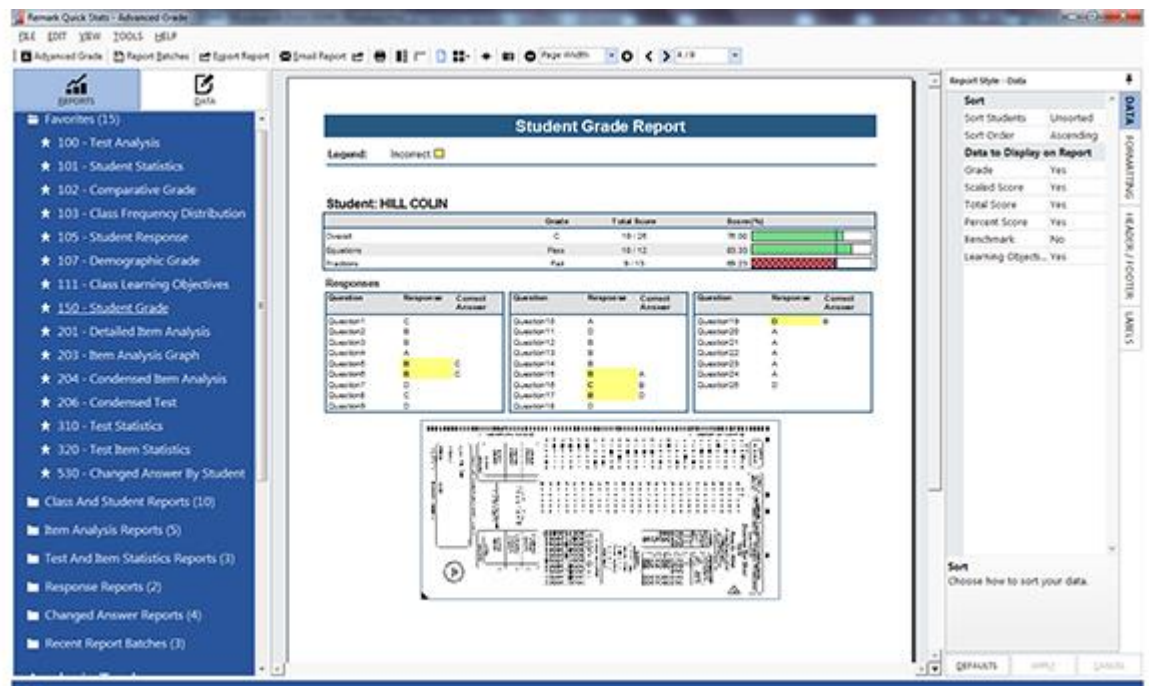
Remark Quick Stats - Advanced Grade

FILE EDIT VIEW TOOLS HELP

Advanced Grade Report Batches Export Report Email Report Page Width 4 / 8

REPORTS DATA

Favorites (15)
★ 100 - Test Analysis
★ 101 - Student Statistics
★ 102 - Comparative Grade
★ 103 - Class Frequency Distribution
★ 105 - Student Response
★ 107 - Demographic Grade
★ 111 - Class Learning Objectives
★ 150 - Student Grade
★ 201 - Detailed Item Analysis
★ 203 - Item Analysis Graph
★ 204 - Condensed Item Analysis
★ 206 - Condensed Test
★ 310 - Test Statistics
★ 320 - Test Item Statistics
★ 530 - Changed Answer By Student
Class And Student Reports (10)
Item Analysis Reports (5)
Test And Item Statistics Reports (3)
Response Reports (2)
Changed Answer Reports (4)
Recent Report Batches (3)

Student Grade Report

Legend: Incorrect

Student: HILL COLIN

| | Grade | Total Score | Score(%) |
|---|---|---|---|
| Overall | C | 19 / 25 | 76.00 |
| Equations | Pass | 10 / 12 | 83.33 |
| Fractions | Fail | 9 / 13 | 69.23 |

Responses

| Question | Response | Correct Answer |
|---|---|---|
| Question1 | C | |
| Question2 | B | |
| Question3 | B | |
| Question4 | A | |
| Question5 | B | C |
| Question6 | B | C |
| Question7 | D | |
| Question8 | C | |
| Question9 | D | |

| Question | Response | Correct Answer |
|---|---|---|
| Question10 | A | |
| Question11 | D | |
| Question12 | B | |
| Question13 | B | |
| Question14 | B | |
| Question15 | B | A |
| Question16 | C | B |
| Question17 | B | D |
| Question18 | D | |

| Question | Response | Correct Answer |
|---|---|---|
| Question19 | D | B |
| Question20 | A | |
| Question21 | A | |
| Question22 | A | |
| Question23 | A | |
| Question24 | A | |
| Question25 | D | |

Report Style - Data

| Sort | |
|---|---|
| Sort Students | Unsorted |
| Sort Order | Ascending |
| Data to Display on Report | |
| Grade | Yes |
| Scaled Score | Yes |
| Total Score | Yes |
| Percent Score | Yes |
| Benchmark | No |
| Learning Objects... | Yes |

DATA FORMATTING HEADER / FOOTER LABELS

Sort
Choose how to sort your data.

DEFAULTS APPLY CANCEL